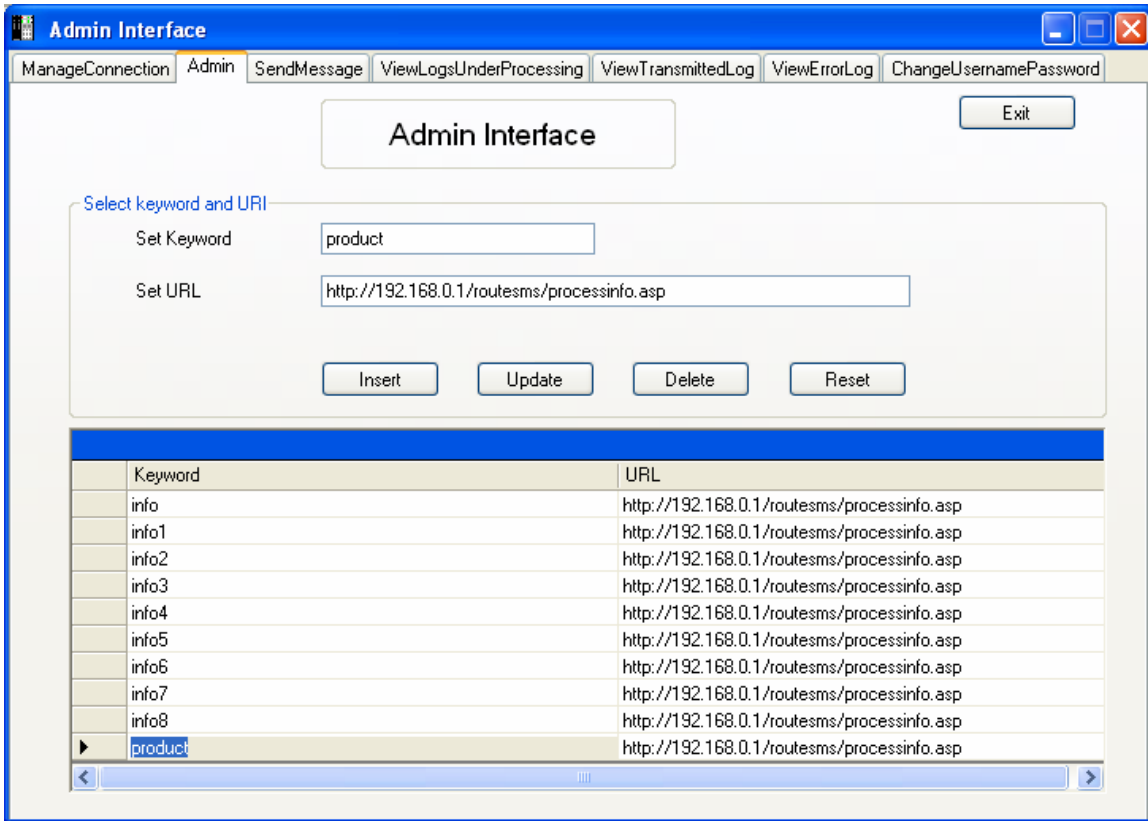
Admin Interface

ManageConnection | Admin | SendMessage | ViewLogsUnderProcessing | ViewTransmittedLog | ViewErrorLog | ChangeUsernamePassword

Admin Interface

Exit

Select keyword and URI

Set Keyword product

Set URL http://192.168.0.1/routesms/processinfo.asp

Insert Update Delete Reset

| Keyword | URL |
|---|---|
| info | http://192.168.0.1/routesms/processinfo.asp |
| info1 | http://192.168.0.1/routesms/processinfo.asp |
| info2 | http://192.168.0.1/routesms/processinfo.asp |
| info3 | http://192.168.0.1/routesms/processinfo.asp |
| info4 | http://192.168.0.1/routesms/processinfo.asp |
| info5 | http://192.168.0.1/routesms/processinfo.asp |
| info6 | http://192.168.0.1/routesms/processinfo.asp |
| info7 | http://192.168.0.1/routesms/processinfo.asp |
| info8 | http://192.168.0.1/routesms/processinfo.asp |
| product | http://192.168.0.1/routesms/processinfo.asp |